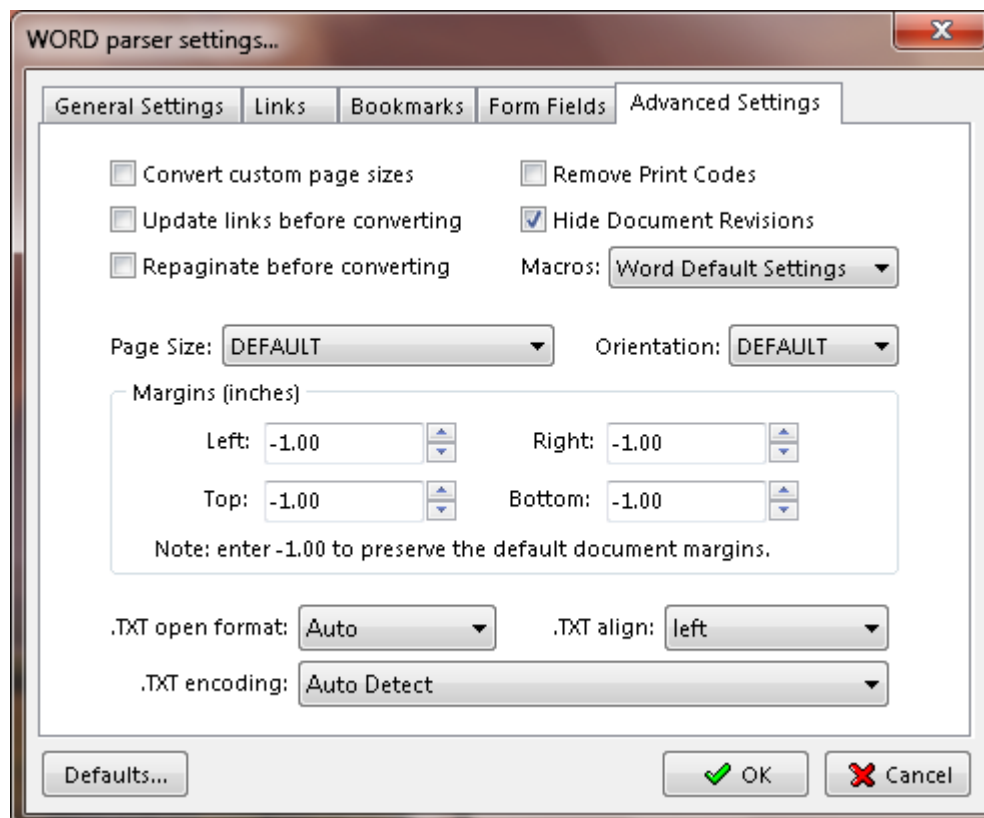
WORD parser settings...

General Settings | Links | Bookmarks | Form Fields | Advanced Settings

Convert custom page sizes
Remove Print Codes
Update links before converting
Hide Document Revisions
Repaginate before converting
Macros: Word Default Settings

Page Size: DEFAULT
Orientation: DEFAULT

Margins (inches)
Left: -1.00
Right: -1.00
Top: -1.00
Bottom: -1.00
Note: enter -1.00 to preserve the default document margins.

.TXT open format: Auto
.TXT align: left
.TXT encoding: Auto Detect

Defaults...
OK
Cancel